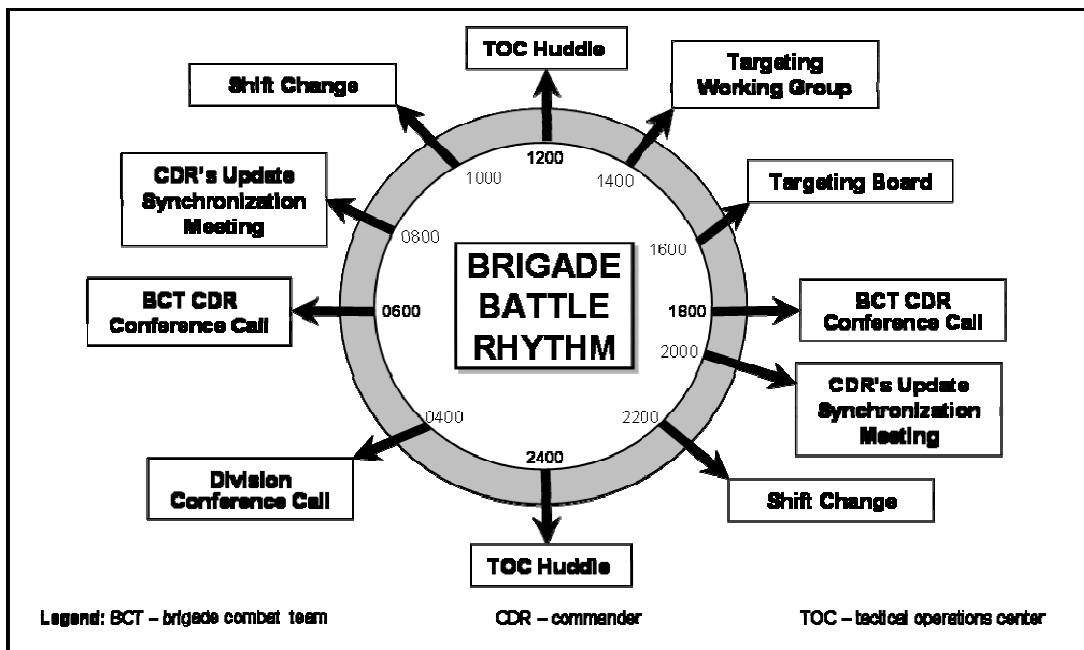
TOC Huddle

Targeting Working Group

Shift Change

CDR's Update Synchronization Meeting

Targeting Board

BCT CDR Conference Call

BCT CDR Conference Call

CDR's Update Synchronization Meeting

Division Conference Call

Shift Change

TOC Huddle

1200
1400
1600
1800
2000
2200
2400
0400
0600
0800
1000

BRIGADE BATTLE RHYTHM

Legend: BCT – brigade combat team CDR – commander TOC – tactical operations center